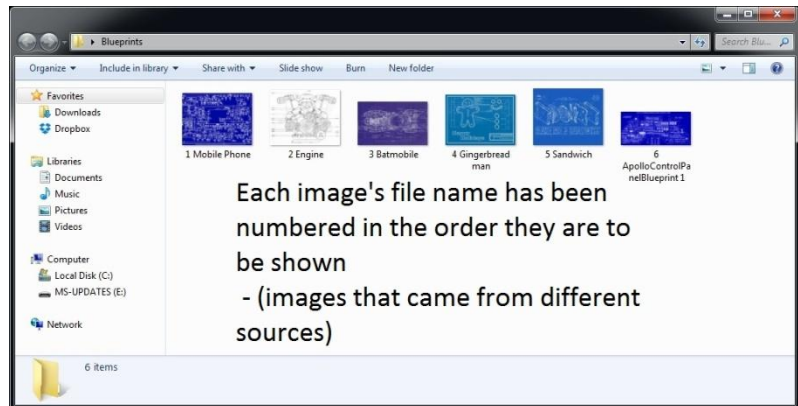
Blueprints
Search Blu...
Organize ▾ Include in library ▾ Share with ▾ Slide show Burn New folder

Favorites
Downloads
Dropbox

Libraries
Documents
Music
Pictures
Videos

Computer
Local Disk (C:)
MS-UPDATES (E:)

Network

1 Mobile Phone
2 Engine
3 Batmobile
4 Gingerbread man
5 Sandwich
6 ApolloControlPanelBlueprint 1

Each image's file name has been numbered in the order they are to be shown
- (images that came from different sources)

6 items